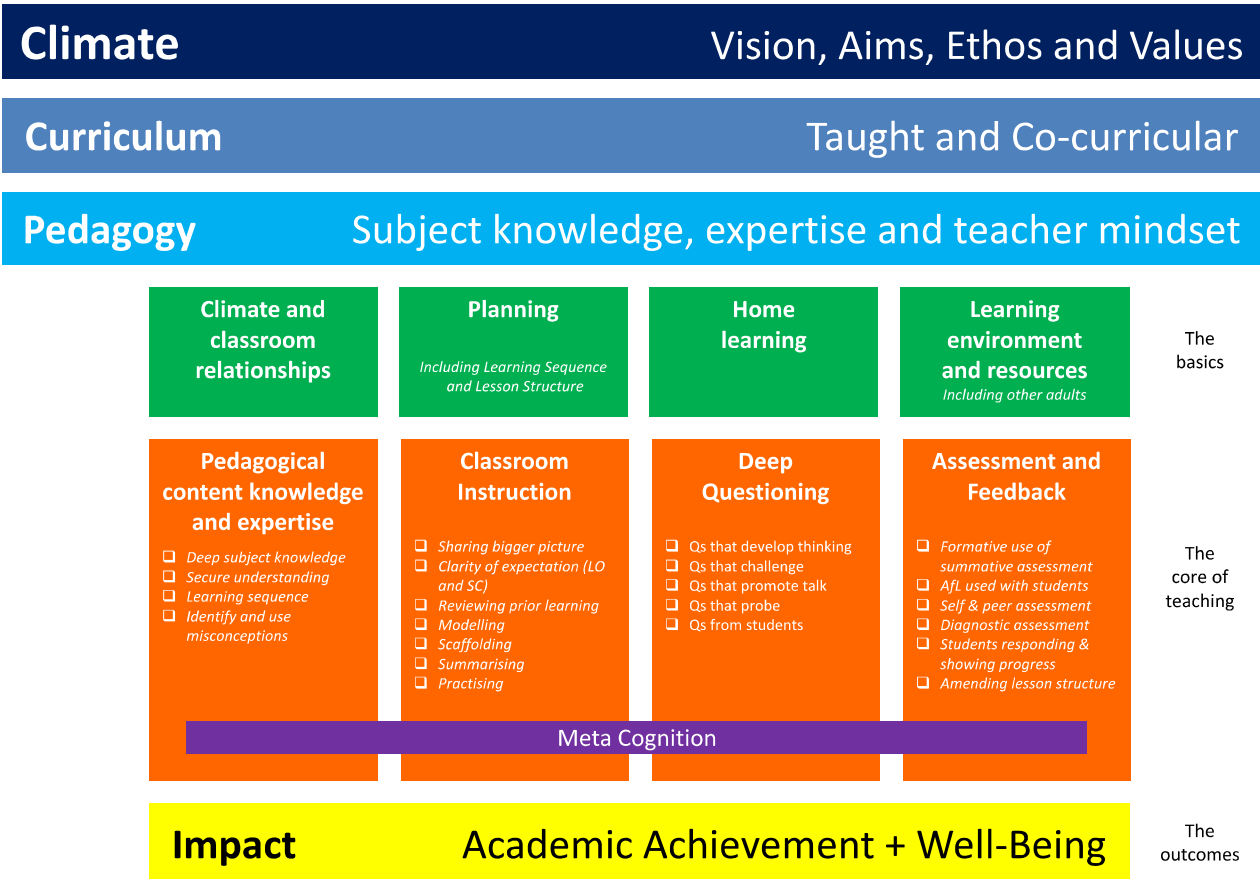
Climate Vision, Aims, Ethos and Values

Curriculum Taught and Co-curricular

Pedagogy Subject knowledge, expertise and teacher mindset

Climate and classroom relationships

Planning

Including Learning Sequence and Lesson Structure

Home learning

Learning environment and resources

Including other adults

The basics

Pedagogical content knowledge and expertise

❑ Deep subject knowledge
❑ Secure understanding
❑ Learning sequence
❑ Identify and use misconceptions

Classroom Instruction

❑ Sharing bigger picture
❑ Clarity of expectation (LO and SC)
❑ Reviewing prior learning
❑ Modelling
❑ Scaffolding
❑ Summarising
❑ Practising

Deep Questioning

❑ Qs that develop thinking
❑ Qs that challenge
❑ Qs that promote talk
❑ Qs that probe
❑ Qs from students

Assessment and Feedback

❑ Formative use of summative assessment
❑ AfL used with students
❑ Self & peer assessment
❑ Diagnostic assessment
❑ Students responding & showing progress
❑ Amending lesson structure

The core of teaching

Meta Cognition

Impact Academic Achievement + Well-Being

The outcomes